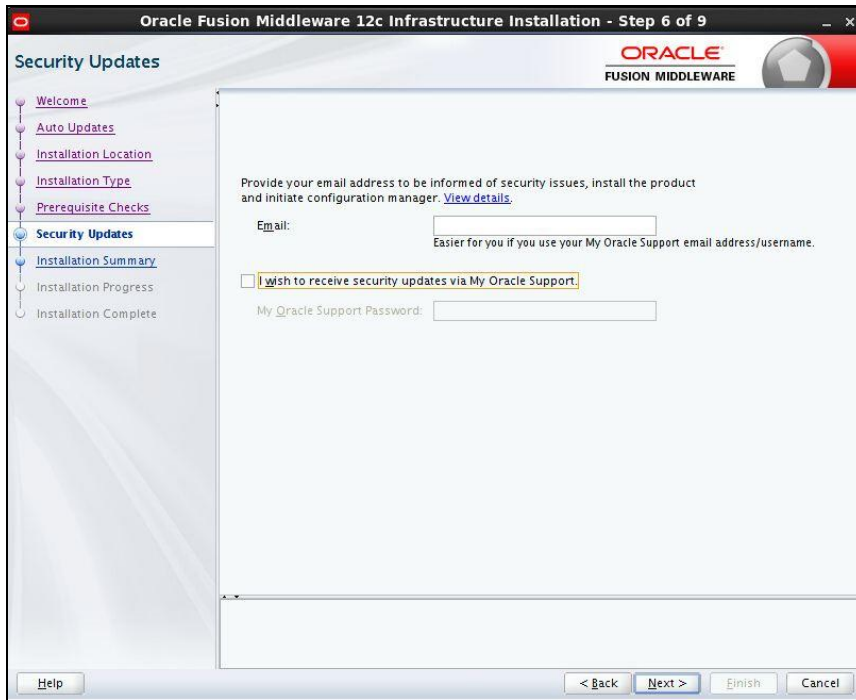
Oracle Fusion Middleware 12c Infrastructure Installation - Step 6 of 9

Security Updates

ORACLE
FUSION MIDDLEWARE

Welcome
Auto Updates
Installation Location
Installation Type
Prerequisite Checks
Security Updates
Installation Summary
Installation Progress
Installation Complete

Provide your email address to be informed of security issues, install the product and initiate configuration manager. View details.

Email:

Easier for you if you use your My Oracle Support email address/username.

I wish to receive security updates via My Oracle Support.

My Oracle Support Password:

Help

< Back
Next >
Finish
Cancel